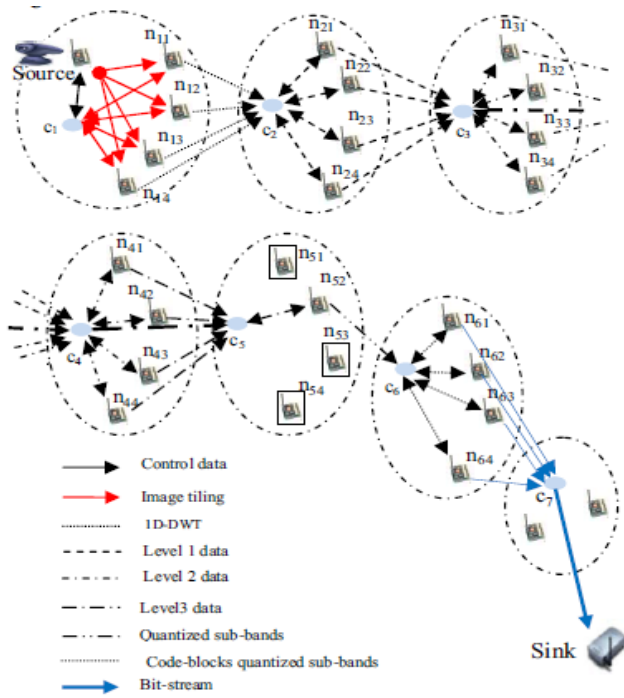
Source
$n_{11}$
$n_{12}$
$n_{13}$
$n_{14}$
$c_1$
$n_{21}$
$n_{22}$
$n_{23}$
$n_{24}$
$c_2$
$n_{31}$
$n_{32}$
$n_{33}$
$n_{34}$
$c_3$
$n_{41}$
$n_{42}$
$n_{43}$
$n_{44}$
$c_4$
$n_{51}$
$n_{52}$
$n_{53}$
$n_{54}$
$c_5$
$n_{61}$
$n_{62}$
$n_{63}$
$n_{64}$
$c_6$
$c_7$
Control data
Image tiling
1D-DWT
Level 1 data
Level 2 data
Level3 data
Quantized sub-bands
Code-blocks quantized sub-bands
Bit-stream
Sink